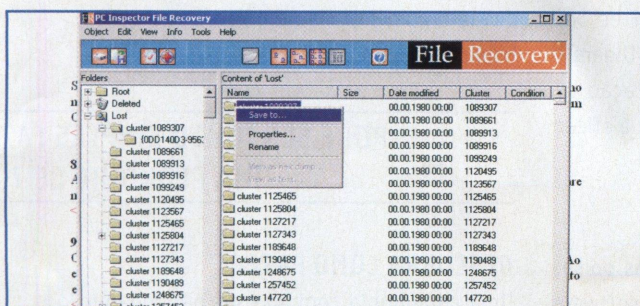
PC Inspector File Recovery

Object Edit View Info Tools Help

File Recovery

Folders

Root
Deleted
Lost
cluster 1089307
{0DD1400-956
cluster 1089661
cluster 1089913
cluster 1089916
cluster 1099249
cluster 1120495
cluster 1123567
cluster 1125465
cluster 1125804
cluster 1127217
cluster 1127343
cluster 1189648
cluster 1190489
cluster 1248675

Content of 'Lost'

| Name | Size | Date modified | Cluster | Condition |
|---|---|---|---|---|
| cluster 1089307 | | 00.00.1980 00:00 | 1089307 | |
| | | 00.00.1980 00:00 | 1089661 | |
| | | 00.00.1980 00:00 | 1089913 | |
| | | 00.00.1980 00:00 | 1089916 | |
| | | 00.00.1980 00:00 | 1099249 | |
| | | 00.00.1980 00:00 | 1120495 | |
| | | 00.00.1980 00:00 | 1123567 | |
| cluster 1125465 | | 00.00.1980 00:00 | 1125465 | |
| cluster 1125804 | | 00.00.1980 00:00 | 1125804 | |
| cluster 1127217 | | 00.00.1980 00:00 | 1127217 | |
| cluster 1127343 | | 00.00.1980 00:00 | 1127343 | |
| cluster 1189648 | | 00.00.1980 00:00 | 1189648 | |
| cluster 1190489 | | 00.00.1980 00:00 | 1190489 | |
| cluster 1248675 | | 00.00.1980 00:00 | 1248675 | |
| cluster 1257452 | | 00.00.1980 00:00 | 1257452 | |
| cluster 147720 | | 00.00.1980 00:00 | 147720 | |

Save to...
Properties...
Rename
View as hex dump...
View as text...